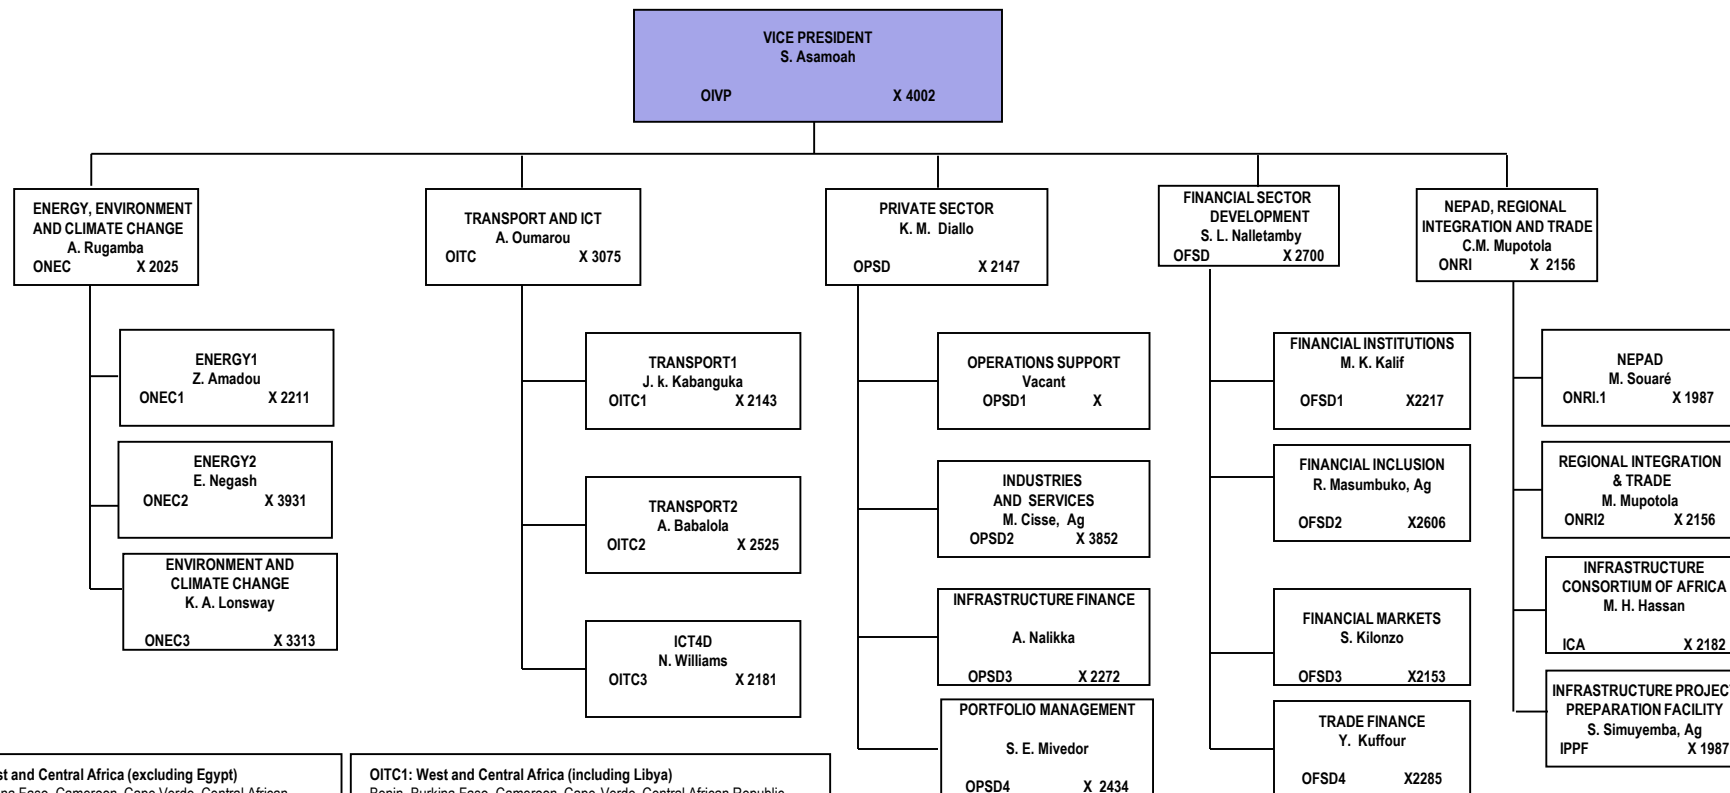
VICE PRESIDENT
S. Asamoah
OIVP X 4002

ENERGY, ENVIRONMENT AND CLIMATE CHANGE
A. Rugamba
ONEC X 2025

ENERGY1
Z. Amadou
ONEC1 X 2211

ENERGY2
E. Negash
ONEC2 X 3931

ENVIRONMENT AND CLIMATE CHANGE
K. A. Lonsway
ONEC3 X 3313

TRANSPORT AND ICT
A. Oumarou
OITC X 3075

TRANSPORT1
J. k. Kabanguka
OITC1 X 2143

TRANSPORT2
A. Babalola
OITC2 X 2525

ICT4D
N. Williams
OITC3 X 2181

PRIVATE SECTOR
K. M. Diallo
OPSD X 2147

OPERATIONS SUPPORT
Vacant
OPSD1 X

INDUSTRIES AND SERVICES
M. Cisse, Ag
OPSD2 X 3852

INFRASTRUCTURE FINANCE
A. Nalikka
OPSD3 X 2272

PORTFOLIO MANAGEMENT
S. E. Mivedor
OPSD4 X 2434

FINANCIAL SECTOR DEVELOPMENT
S. L. Nalletamby
OFSD X 2700

FINANCIAL INSTITUTIONS
M. K. Kalif
OFSD1 X2217

FINANCIAL INCLUSION
R. Masumbuko, Ag
OFSD2 X2606

FINANCIAL MARKETS
S. Kilonzo
OFSD3 X2153

TRADE FINANCE
Y. Kuffour
OFSD4 X2285

NEPAD, REGIONAL INTEGRATION AND TRADE
C.M. Mupotola
ONRI X 2156

NEPAD
M. Souaré
ONRI.1 X 1987

REGIONAL INTEGRATION & TRADE
M. Mupotola
ONRI2 X 2156

INFRASTRUCTURE CONSORTIUM OF AFRICA
M. H. Hassan
ICA X 2182

INFRASTRUCTURE PROJECT PREPARATION FACILITY
S. Simuyemba, Ag
IPPF X 1987

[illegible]st and Central Africa (excluding Egypt)
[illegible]

OITC1: West and Central Africa (including Libya)
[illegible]